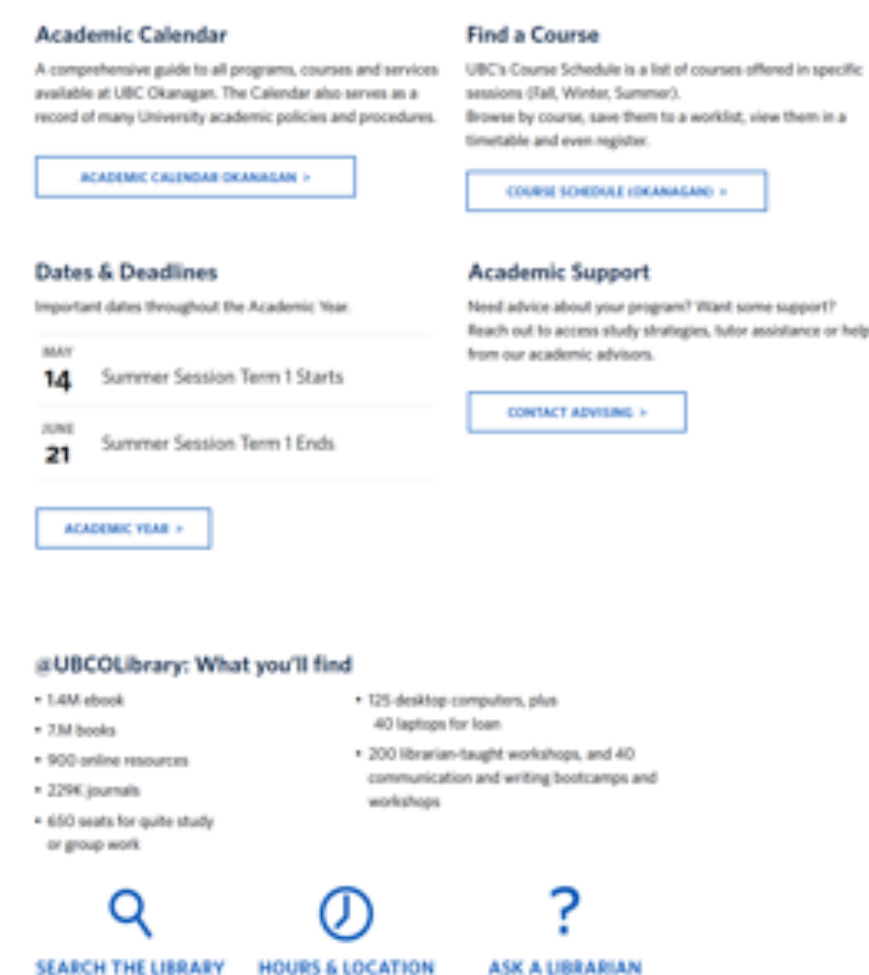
Academic Calendar

A comprehensive guide to all programs, courses and services available at UBC Okanagan. The Calendar also serves as a record of many University academic policies and procedures.

ACADEMIC CALENDAR OKANAGAN >

Find a Course

UBC's Course Schedule is a list of courses offered in specific sessions (Fall, Winter, Summer).
Browse by course, save them to a worklist, view them in a timetable and even register.

COURSE SCHEDULE (OKANAGAN) >

Dates & Deadlines

Important dates throughout the Academic Year.

MAY
14 Summer Session Term 1 Starts

JUNE
21 Summer Session Term 1 Ends

ACADEMIC YEAR >

Academic Support

Need advice about your program? Want some support? Reach out to access study strategies, tutor assistance or help from our academic advisors.

CONTACT ADVISING >

@UBCOLibrary: What you'll find

• 1.4M ebook
• 7.1M books
• 900 online resources
• 229K journals
• 650 seats for quite study or group work

• 125 desktop computers, plus 40 laptops for loan
• 200 librarian-taught workshops, and 40 communication and writing bootcamps and workshops

SEARCH THE LIBRARY

HOURS & LOCATION

?

ASK A LIBRARIAN